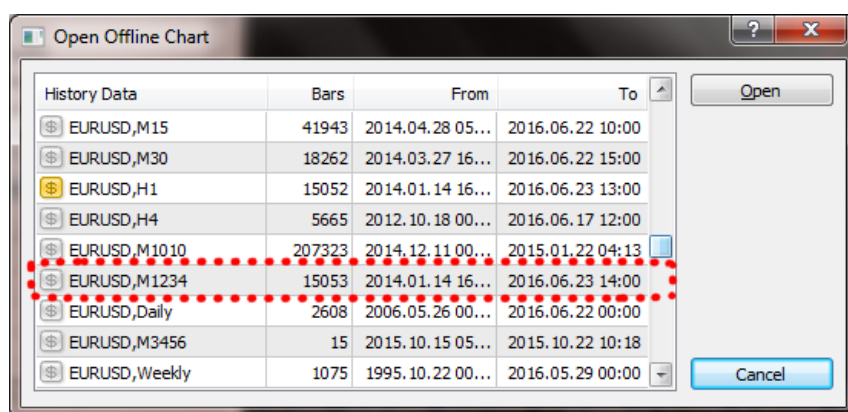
Open Offline Chart

?
X

| History Data | Bars | From | To |
|---|---|---|---|
| EURUSD,M15 | 41943 | 2014.04.28 05... | 2016.06.22 10:00 |
| EURUSD,M30 | 18262 | 2014.03.27 16... | 2016.06.22 15:00 |
| EURUSD,H1 | 15052 | 2014.01.14 16... | 2016.06.23 13:00 |
| EURUSD,H4 | 5665 | 2012.10.18 00... | 2016.06.17 12:00 |
| EURUSD,M1010 | 207323 | 2014.12.11 00... | 2015.01.22 04:13 |
| EURUSD,M1234 | 15053 | 2014.01.14 16... | 2016.06.23 14:00 |
| EURUSD,Daily | 2608 | 2006.05.26 00... | 2016.06.22 00:00 |
| EURUSD,M3456 | 15 | 2015.10.15 05... | 2015.10.22 10:18 |
| EURUSD,Weekly | 1075 | 1995.10.22 00... | 2016.05.29 00:00 |

Open

Cancel